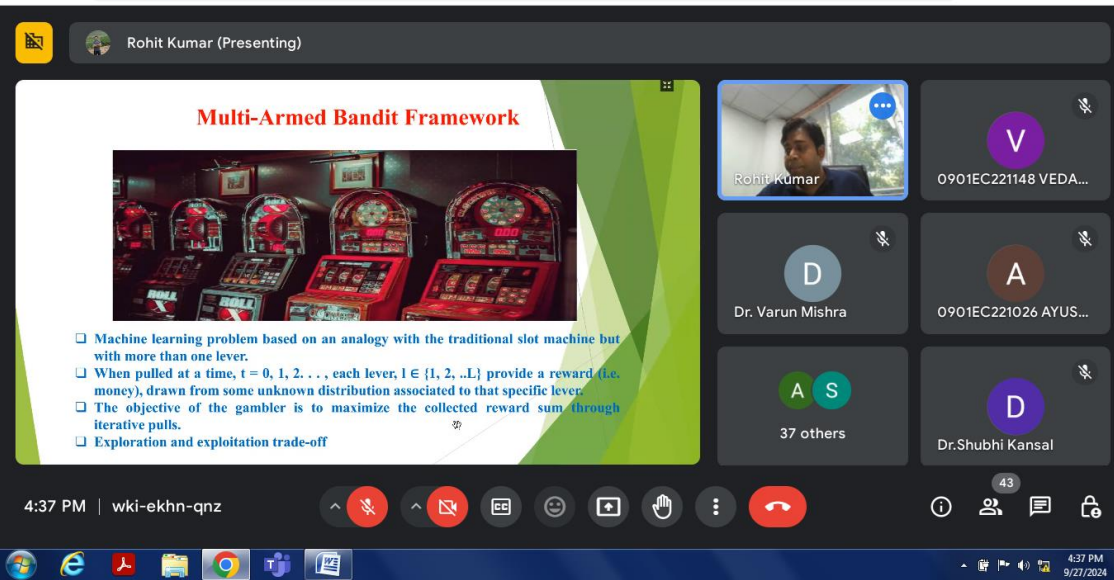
Rohit Kumar (Presenting)

Multi-Armed Bandit Framework

❑ Machine learning problem based on an analogy with the traditional slot machine but with more than one lever.
❑ When pulled at a time, t = 0, 1, 2. . . , each lever, l ∈ {1, 2, ..L} provide a reward (i.e. money), drawn from some unknown distribution associated to that specific lever.
❑ The objective of the gambler is to maximize the collected reward sum through iterative pulls.
❑ Exploration and exploitation trade-off

Rohit Kumar

V
0901EC221148 VEDA...

D
Dr. Varun Mishra

A
0901EC221026 AYUS...

A S
37 others

D
Dr.Shubhi Kansal

4:37 PM | wki-ekhn-qnz

43

4:37 PM
9/27/2024